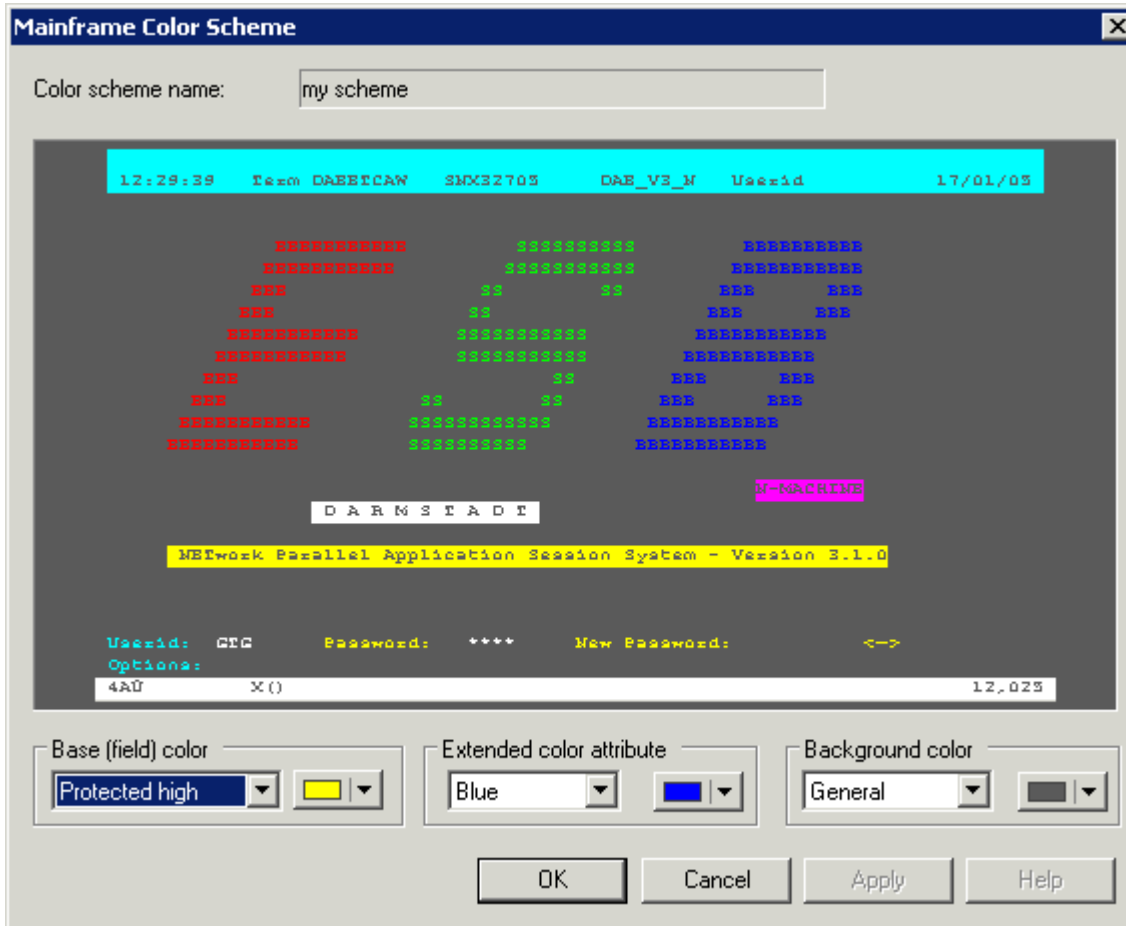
Mainframe Color Scheme

Color scheme name: my scheme

12:29:39 Term DAEETCAW SNX32705 DAE_V3_N Userid 17/01/05

EEEEEEEEEEE SSSSSSSSSS BBBBBBBBBB
EEEEEEEEEEE SSSSSSSSSS BBBBBBBBBB
EEE SS SS BBB BBB
EEE SS BBB BBB
EEEEEEEEEEE SSSSSSSSSSS BBBBBBBBBBB
EEEEEEEEEEE SSSSSSSSSSS BBBBBBBBBB
EEE SS BBB BBB
EEE SS SS BBB BBB
EEEEEEEEEEE SSSSSSSSSSSS BBBBBBBBBBB
EEEEEEEEEEE SSSSSSSSSS BBBBBBBBBBB

N-MACHINE

D A R M S T A D T

NEfwork Parallel Application Session System - Version 3.1.0

Userid: GTG Password: **** New Password: <->
Options:
4AÜ X() 12,025

Base (field) color
Protected high

Extended color attribute
Blue

Background color
General

OK Cancel Apply Help